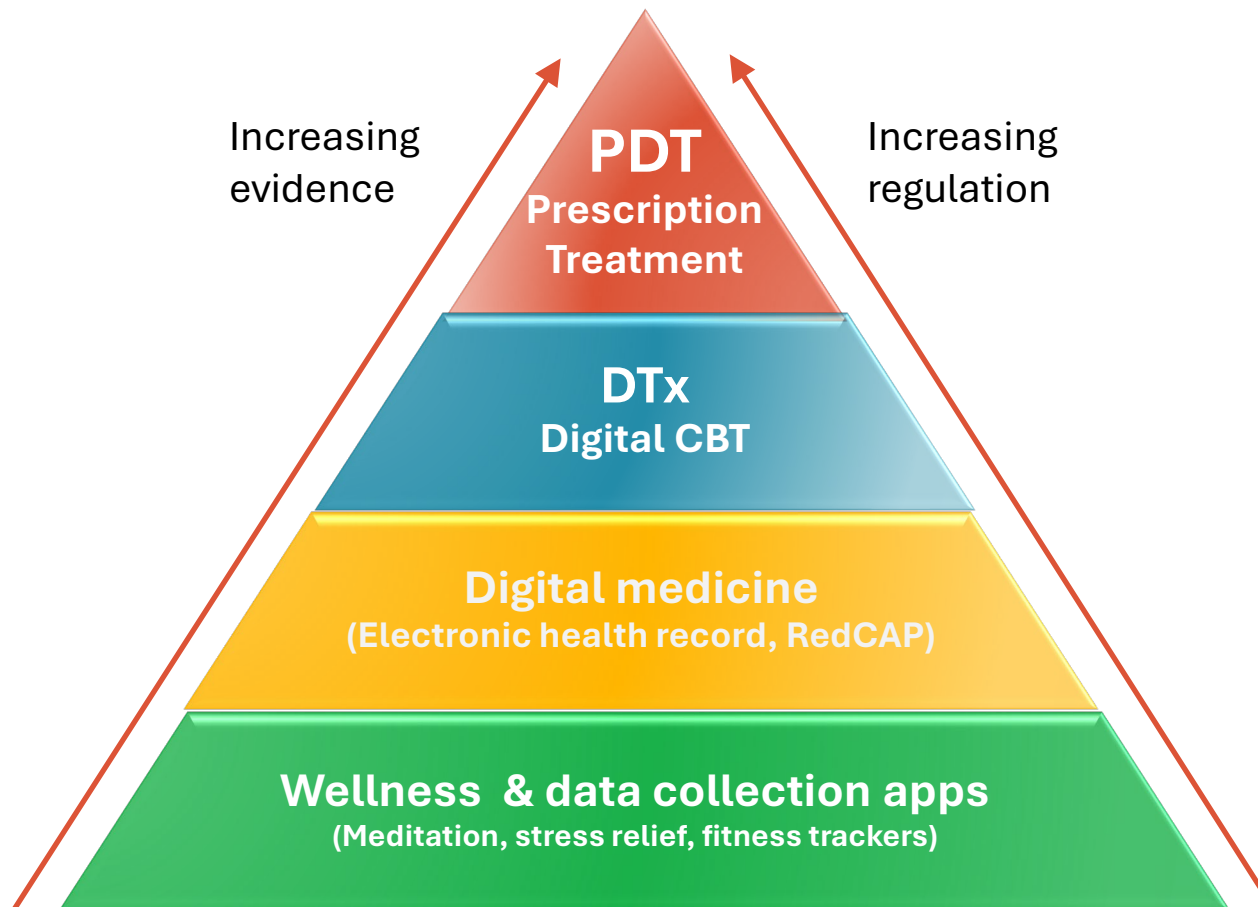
Increasing evidence

PDT
Prescription
Treatment

Increasing regulation

DTx
Digital CBT

Digital medicine
(Electronic health record, RedCAP)

Wellness & data collection apps
(Meditation, stress relief, fitness trackers)